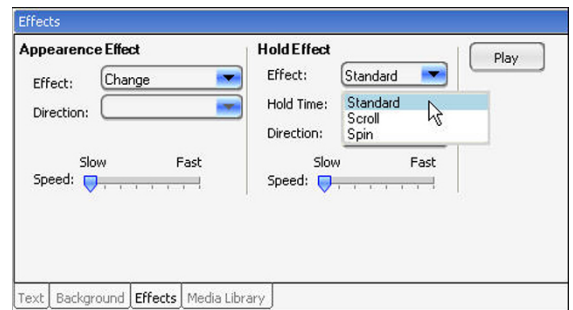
Effects

Appearence Effect

Effect: Change

Direction:

Slow Fast

Speed:

Hold Effect

Effect: Standard

Hold Time:

Standard
Scroll
Spin

Direction:

Slow Fast

Speed:

Play

Text | Background | Effects | Media Library